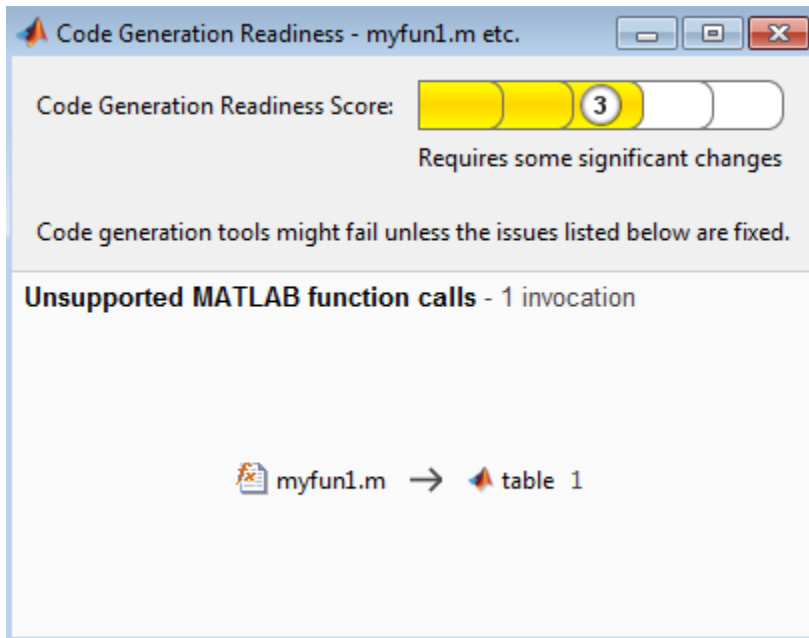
Code Generation Readiness - myfun1.m etc.

Code Generation Readiness Score: 3

Requires some significant changes

Code generation tools might fail unless the issues listed below are fixed.

Unsupported MATLAB function calls - 1 invocation

myfun1.m → table 1